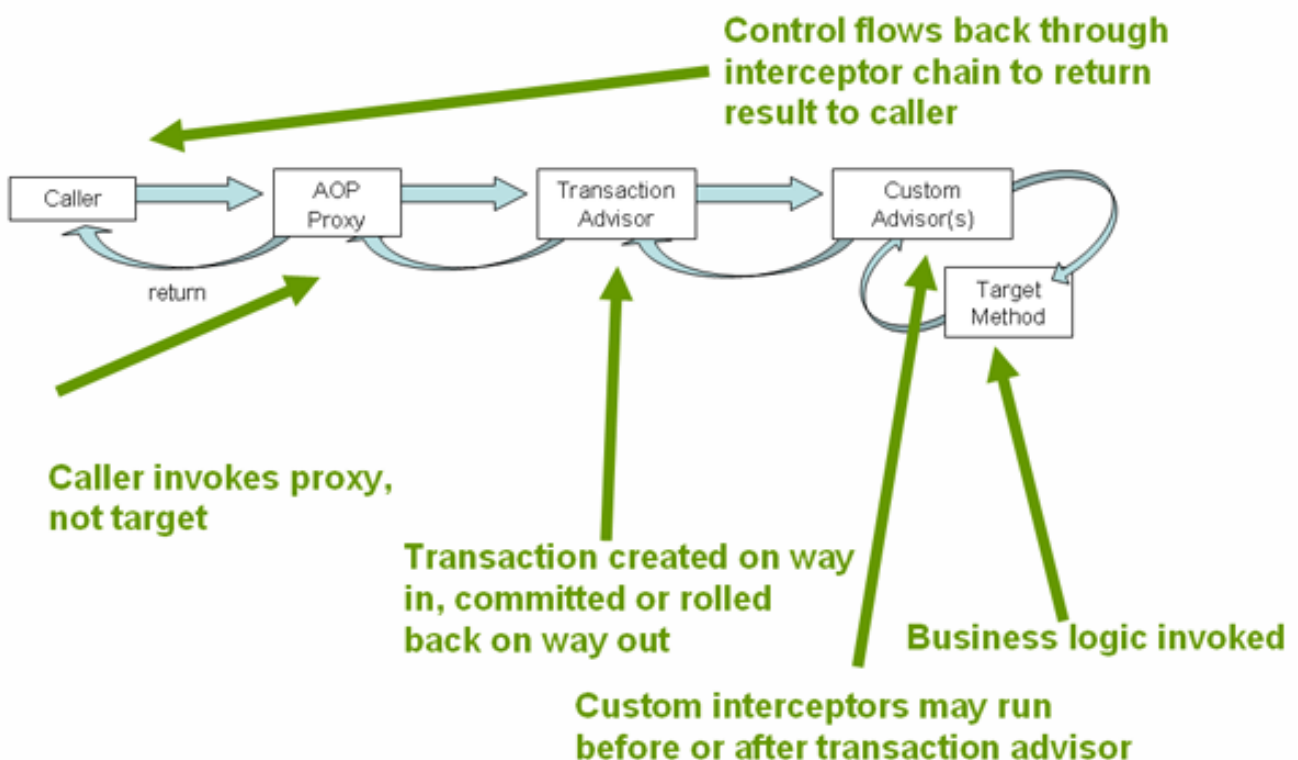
Control flows back through interceptor chain to return result to caller

Caller

AOP Proxy

Transaction Advisor

Custom Advisor(s)

Target Method

return

Caller invokes proxy, not target

Transaction created on way in, committed or rolled back on way out

Business logic invoked

Custom interceptors may run before or after transaction advisor